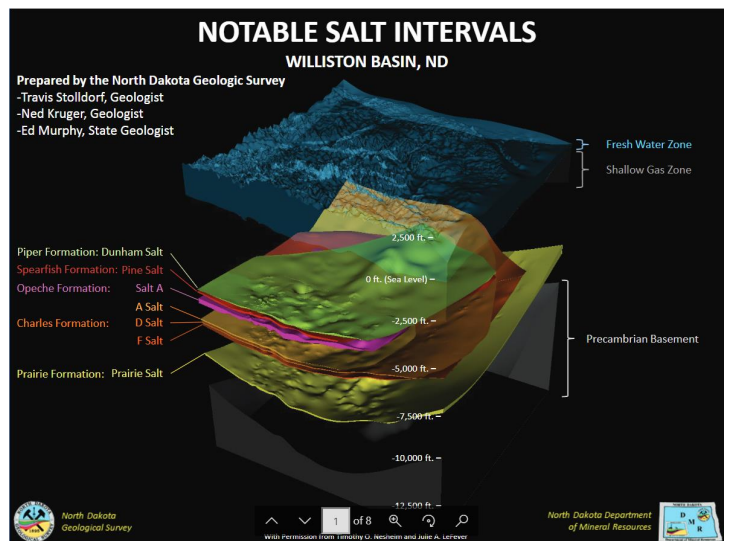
NOTABLE SALT INTERVALS
WILLISTON BASIN, ND

Prepared by the North Dakota Geologic Survey
-Travis Stolldorf, Geologist
-Ned Kruger, Geologist
-Ed Murphy, State Geologist

Fresh Water Zone
Shallow Gas Zone

Piper Formation: Dunham Salt
Spearfish Formation: Pine Salt
Opeche Formation: Salt A
A Salt
Charles Formation: D Salt
F Salt
Prairie Formation: Prairie Salt

2,500 ft.
0 ft. (Sea Level)
-2,500 ft.
-5,000 ft.
-7,500 ft.
-10,000 ft.
-12,500 ft.

Precambrian Basement

North Dakota Geological Survey

1 of 8

With Permission from Timothy O. Nesheim and Julie A. LeFever

North Dakota Department of Mineral Resources

D M R